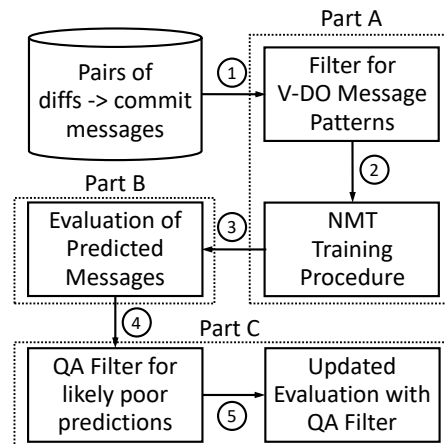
Part A

Pairs of diffs -> commit messages

1

Filter for V-DO Message Patterns

2

Part B

Evaluation of Predicted Messages

3

NMT Training Procedure

4

Part C

QA Filter for likely poor predictions

5

Updated Evaluation with QA Filter